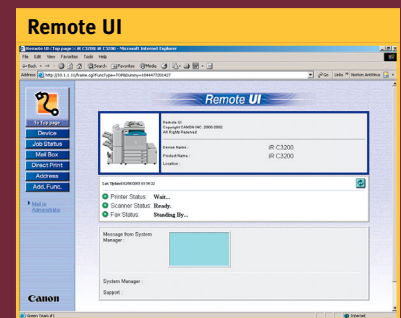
Remote UI

Remote UI : Top page : iR C3200 iR C3200 - Microsoft Internet Explorer

File Edit View Favorites Tools Help

Back Search Favorites Media

Address http://10.1.1.15/frame.cgi?FuncType=TOP&Dummy=1044477201427

Go Links Norton AntiVirus

Remote UI

To Top page

Device

Job Status

Mail Box

Direct Print

Address

Add. Func.

Mail to Administrator

Remote UI
Copyright CANON INC. 2000-2002
All Rights Reserved

Device Name : iR C3200
Product Name : iR C3200
Location :

Last Updated 02/05/2003 16:30:22

Printer Status: Wait...
Scanner Status: Ready.
Fax Status: Standing By...

Message from System Manager :

System Manager :

Support :

Canon

Internet